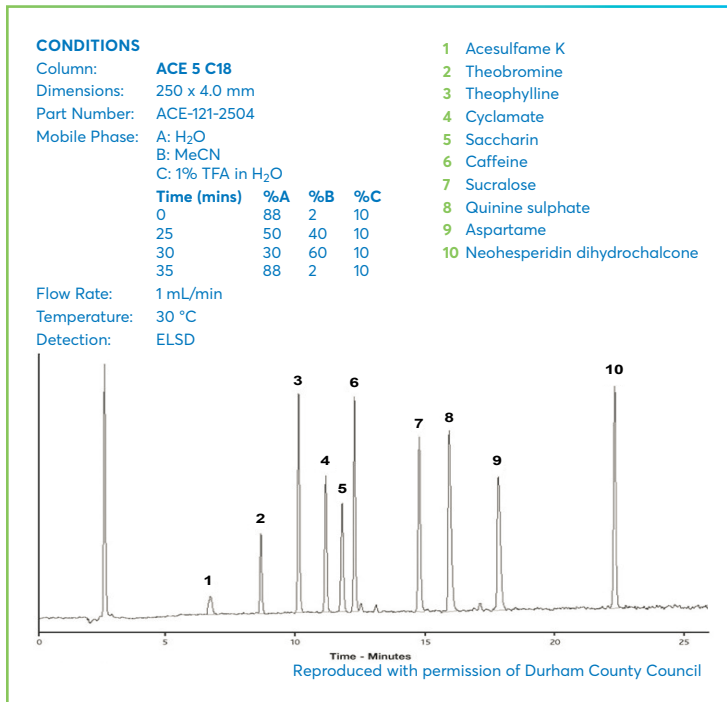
CONDITIONS

Column: ACE 5 C18
Dimensions: 250 x 4.0 mm
Part Number: ACE-121-2504
Mobile Phase: A: $H_2O$
B: MeCN
C: 1% TFA in $H_2O$

| Time (mins) | %A | %B | %C |
|---|---|---|---|
| 0 | 88 | 2 | 10 |
| 25 | 50 | 40 | 10 |
| 30 | 30 | 60 | 10 |
| 35 | 88 | 2 | 10 |

Flow Rate: 1 mL/min
Temperature: 30 °C
Detection: ELSD

1 Acesulfame K
2 Theobromine
3 Theophylline
4 Cyclamate
5 Saccharin
6 Caffeine
7 Sucralose
8 Quinine sulphate
9 Aspartame
10 Neohesperidin dihydrochalcone

3 6 10 8 7 4 9 5 2 1

0 5 10 15 20 25
Time - Minutes

Reproduced with permission of Durham County Council